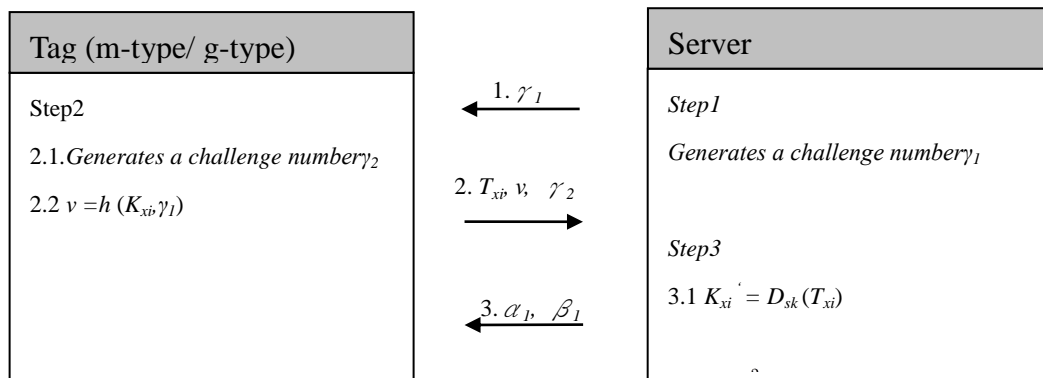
Tag (m-type/ g-type)

Step2

2.1.*Generates a challenge number*$\gamma_2$

2.2 $v = h(K_{xi}, \gamma_1)$

1. $\gamma_1$

2. $T_{xi}$, $v$, $\gamma_2$

3. $\alpha_1$, $\beta_1$

Server

*Step1*

*Generates a challenge number*$\gamma_1$

*Step3*

3.1 $K_{xi}' = D_{sk}(T_{xi})$

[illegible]